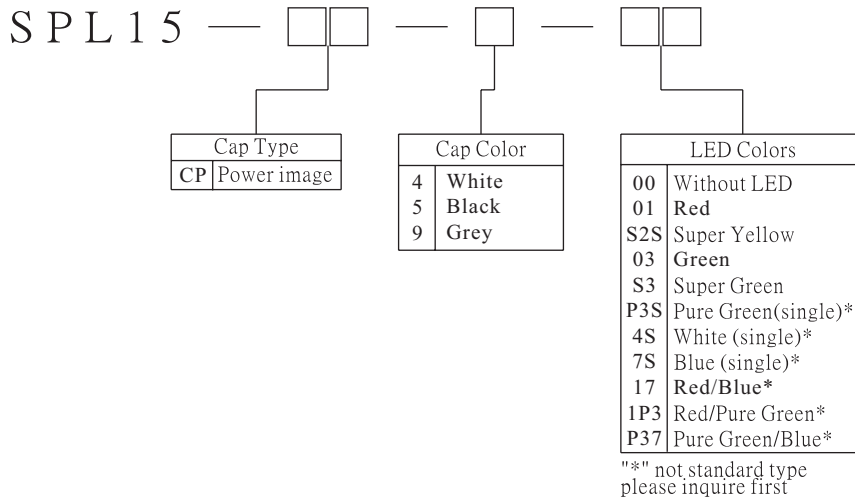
SPL15 — □□ — □ — □□

| Cap Type | |
|---|---|
| CP | Power image |

| Cap Color | |
|---|---|
| 4 | White |
| 5 | Black |
| 9 | Grey |

| LED Colors | |
|---|---|
| 00 | Without LED |
| 01 | Red |
| S2S | Super Yellow |
| 03 | Green |
| S3 | Super Green |
| P3S | Pure Green(single)* |
| 4S | White (single)* |
| 7S | Blue (single)* |
| 17 | Red/Blue* |
| 1P3 | Red/Pure Green* |
| P37 | Pure Green/Blue* |

"*" not standard type please inquire first